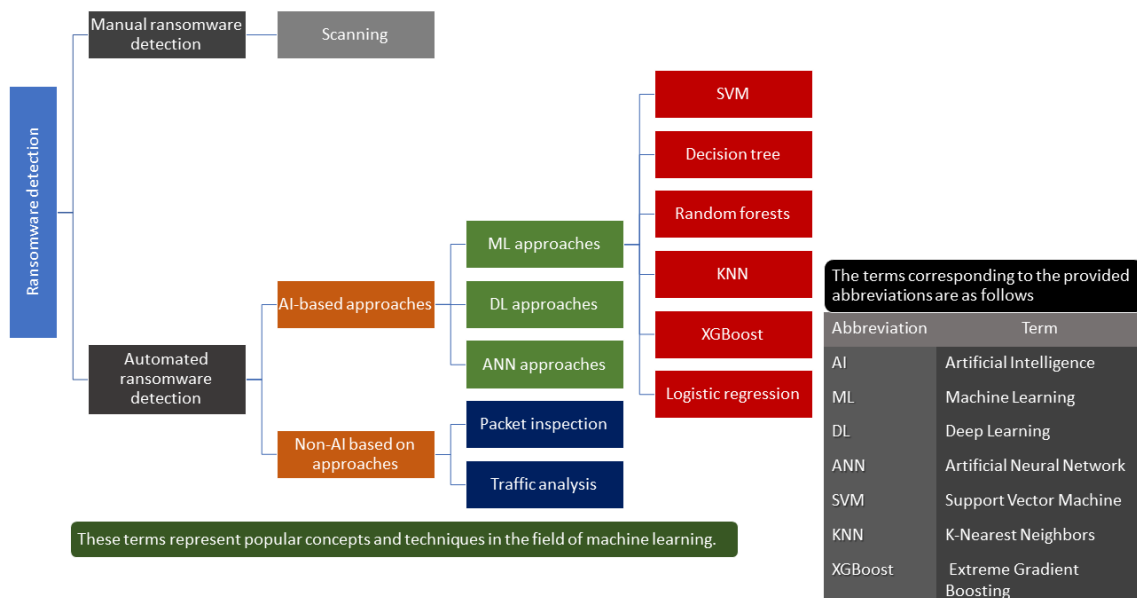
Ransomware detection

Manual ransomware detection

Scanning

Automated ransomware detection

AI-based approaches

ML approaches

DL approaches

ANN approaches

SVM

Decision tree

Random forests

KNN

XGBoost

Logistic regression

Non-AI based on approaches

Packet inspection

Traffic analysis

These terms represent popular concepts and techniques in the field of machine learning.

The terms corresponding to the provided abbreviations are as follows

| Abbreviation | Term |
|---|---|
| AI | Artificial Intelligence |
| ML | Machine Learning |
| DL | Deep Learning |
| ANN | Artificial Neural Network |
| SVM | Support Vector Machine |
| KNN | K-Nearest Neighbors |
| XGBoost | Extreme Gradient Boosting |